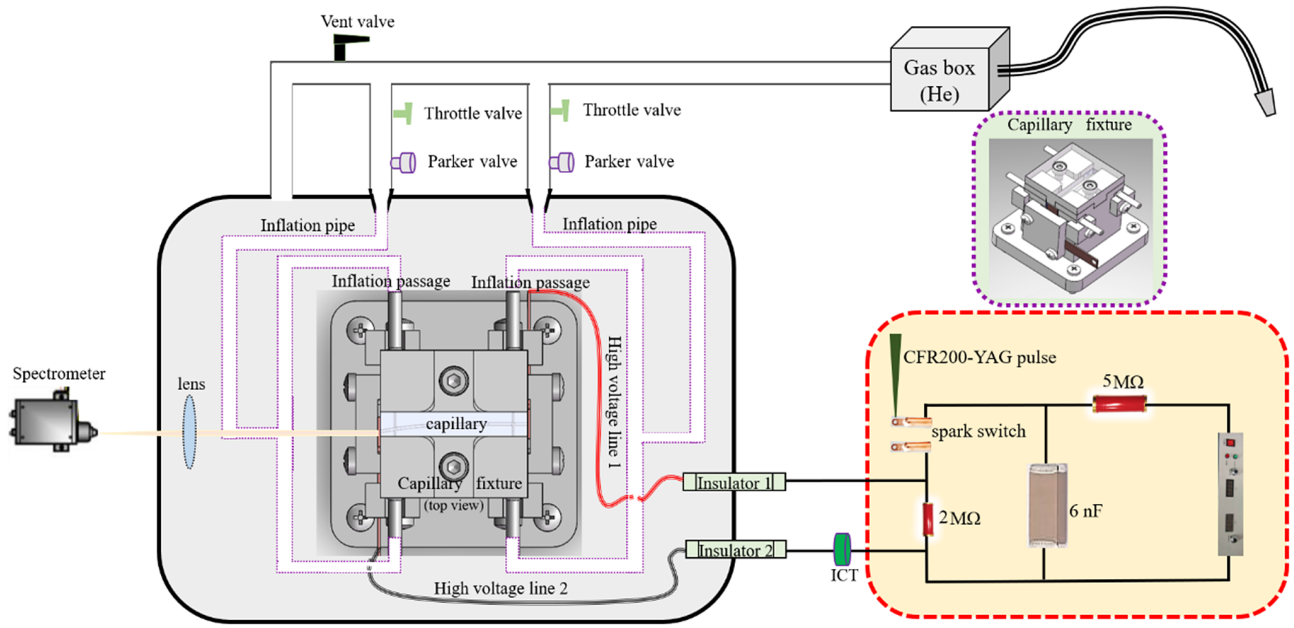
Vent valve

Gas box (He)

Throttle valve

Throttle valve

Parker valve

Parker valve

Capillary fixture

Inflation pipe

Inflation pipe

Inflation passage

Inflation passage

High voltage line 1

Spectrometer

lens

capillary

Capillary fixture
(top view)

CFR200-YAG pulse

5MΩ

spark switch

Insulator 1

Insulator 2

2MΩ

6 nF

ICT

High voltage line 2